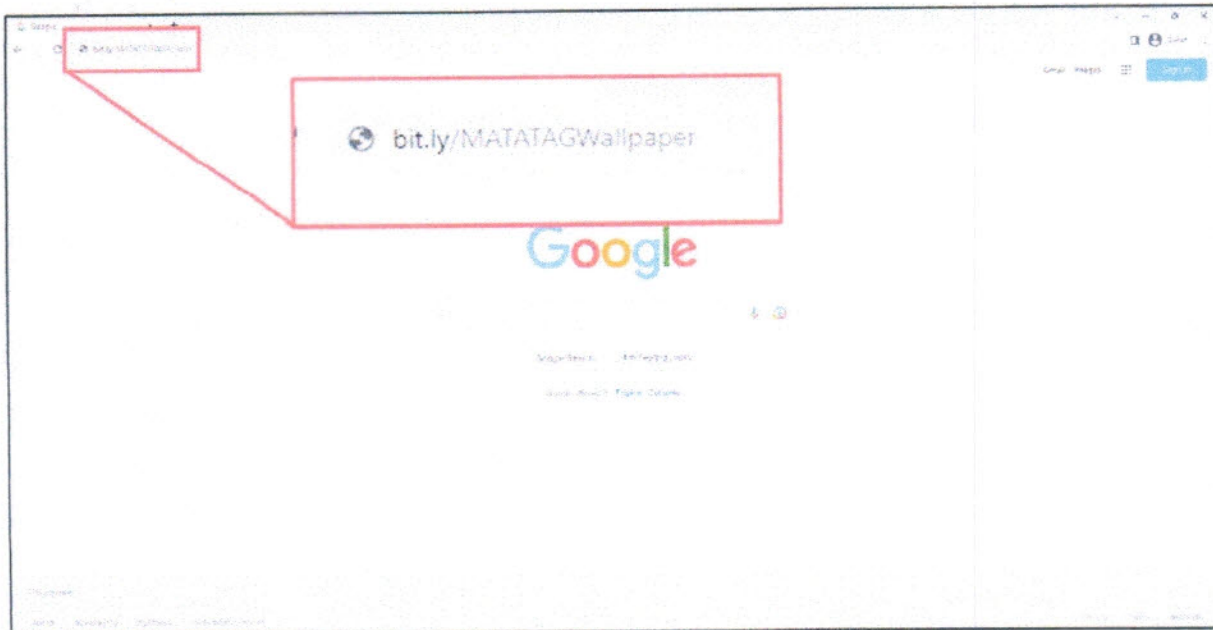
Google

bit.ly/MATATAGWallpaper

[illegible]

Gmail Images Sign in

Google

Google Search I'm Feeling Lucky

Google offered in: Filipino Cebuano

Philippines

About Advertising Business How Search works

Privacy Terms Settings